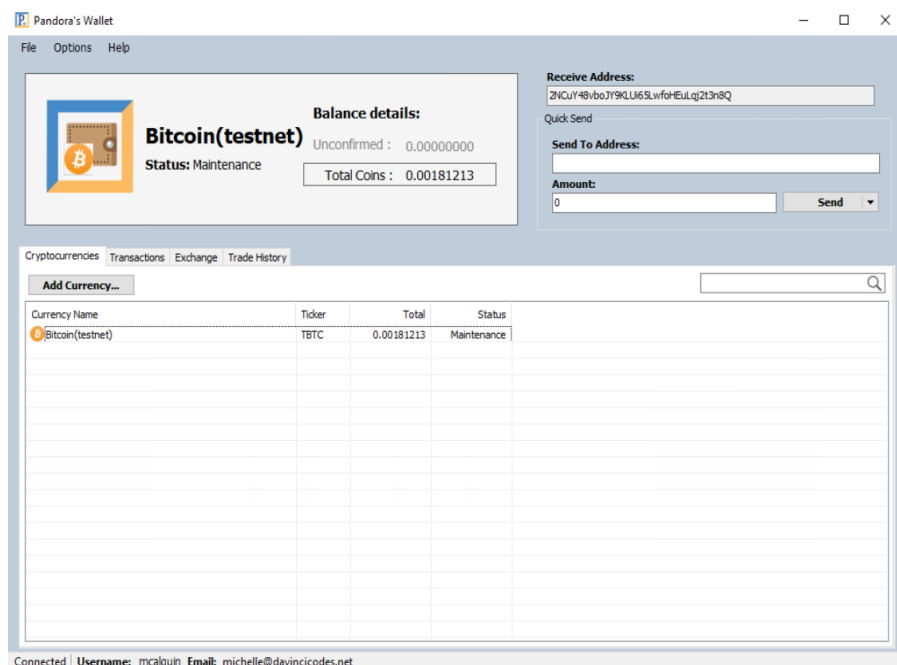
Pandora's Wallet

File Options Help

Bitcoin(testnet)
Status: Maintenance

Balance details:
Unconfirmed : 0.00000000
Total Coins : 0.00181213

Receive Address:
ZNCuY48vboJY9KLUi65LwfoHEuLqJ2t3n8Q

Quick Send
Send To Address:

Amount:
0
Send

Cryptocurrencies Transactions Exchange Trade History

Add Currency...

| Currency Name | Ticker | Total | Status |
|---|---|---|---|
| Bitcoin(testnet) | TBTC | 0.00181213 | Maintenance |

Connected | Username: mcalquin Email: michelle@davincicodes.net